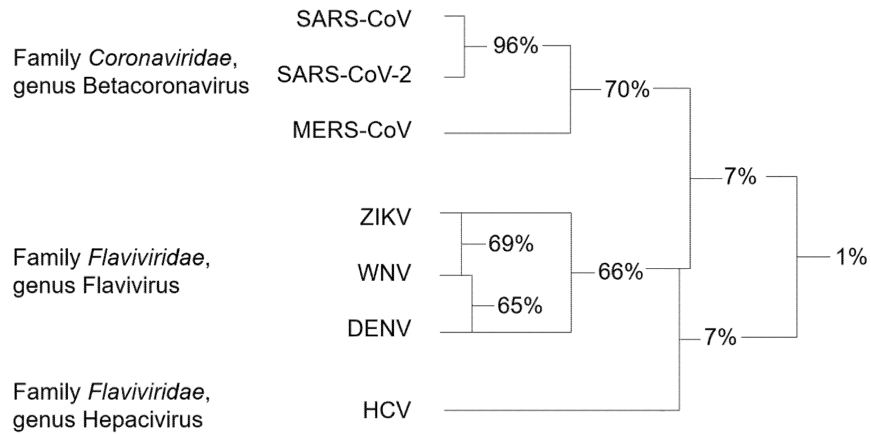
Family *Coronaviridae*, genus Betacoronavirus

SARS-CoV

SARS-CoV-2

MERS-CoV

96%

70%

Family *Flaviviridae*, genus Flavivirus

ZIKV

WNV

DENV

69%

65%

66%

7%

1%

Family *Flaviviridae*, genus Hepacivirus

HCV

7%